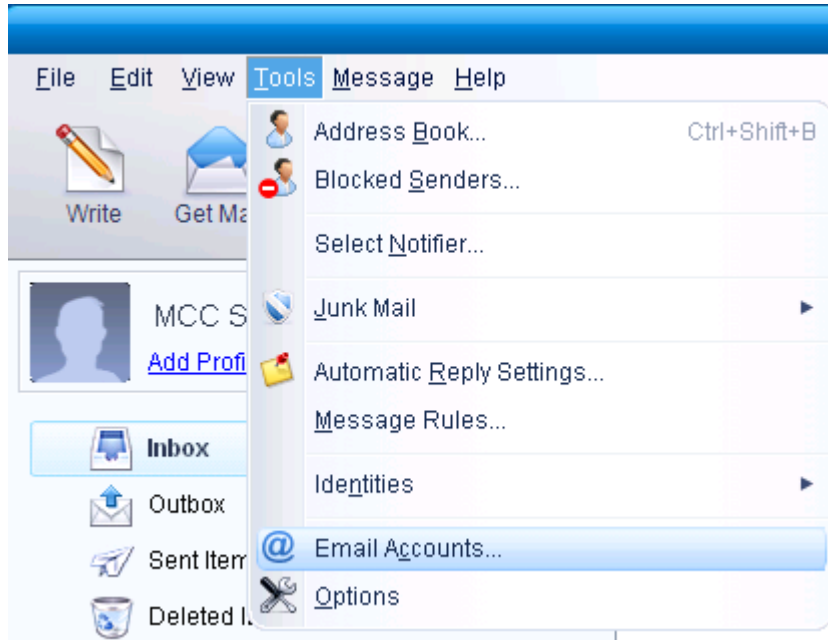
File Edit View Tools Message Help

Write Get Ma

MCC S
Add Profi

Inbox
Outbox
Sent Item
Deleted I

Address Book... Ctrl+Shift+B
Blocked Senders...
Select Notifier...
Junk Mail
Automatic Reply Settings...
Message Rules...
Identities
Email Accounts...
Options